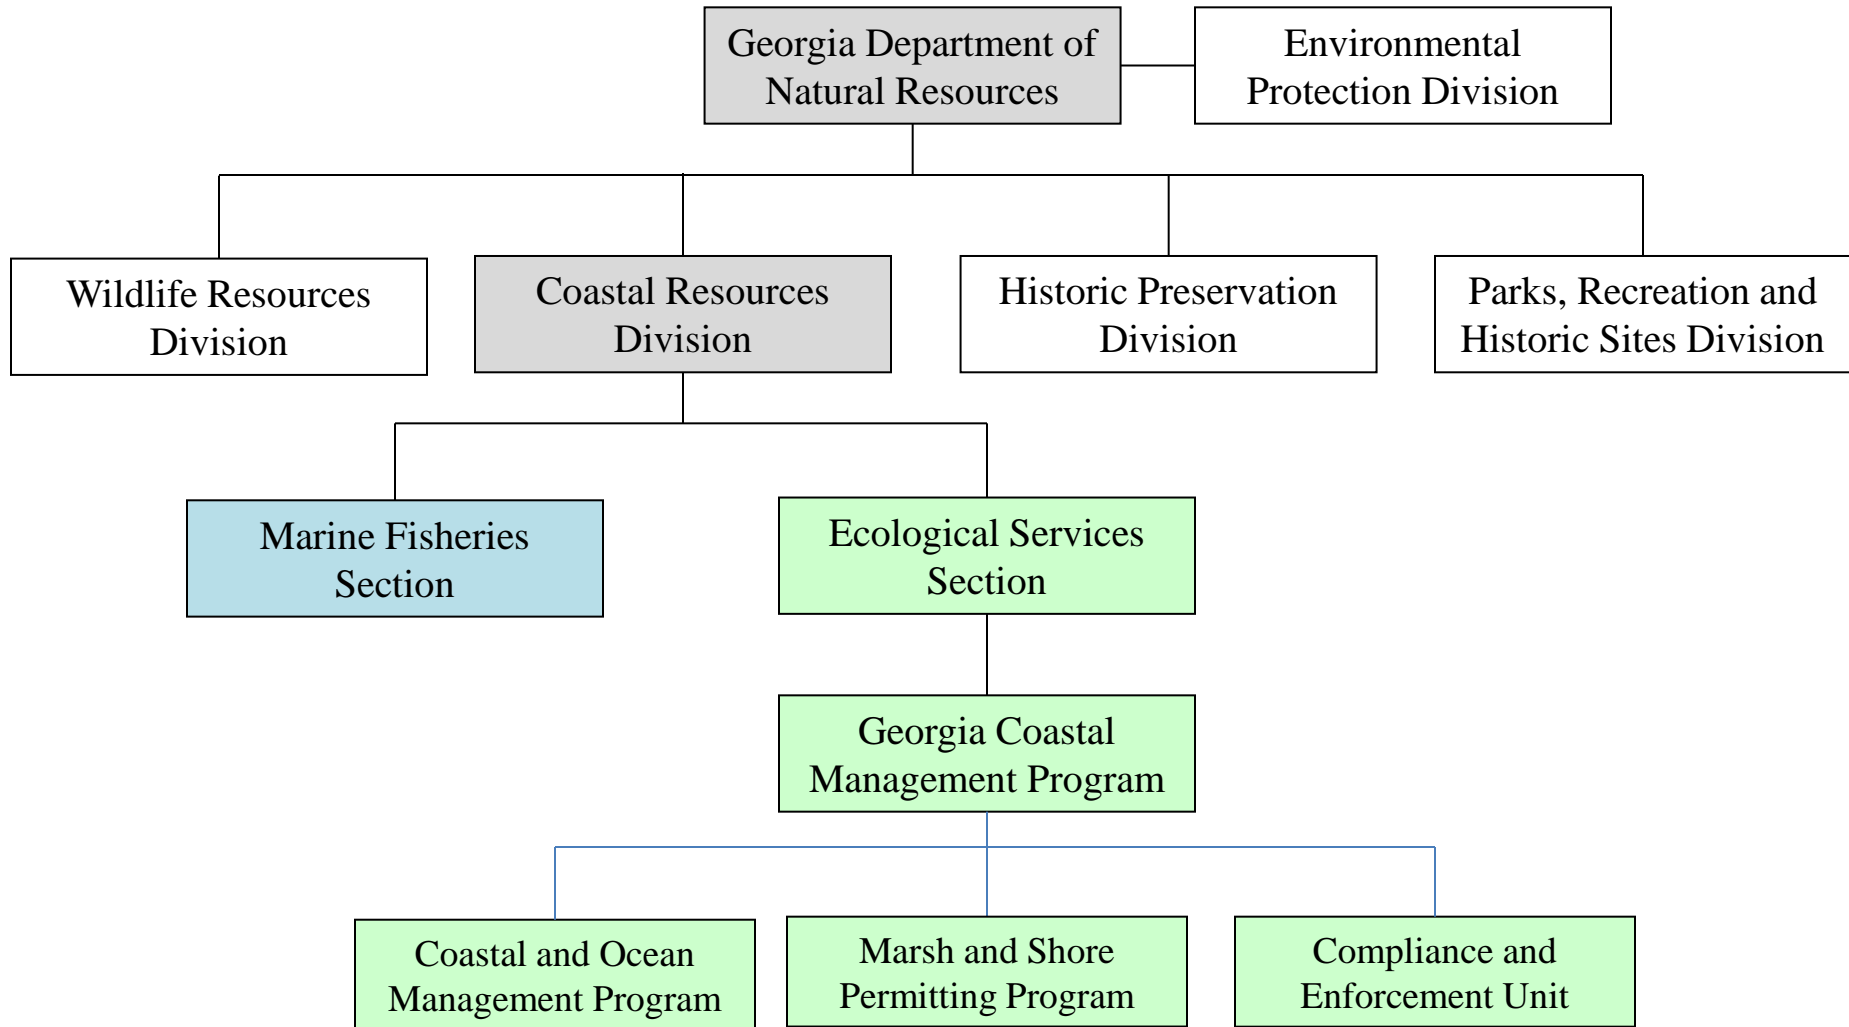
Georgia Department of Natural Resources

Environmental Protection Division

Wildlife Resources Division

Coastal Resources Division

Historic Preservation Division

Parks, Recreation and Historic Sites Division

Marine Fisheries Section

Ecological Services Section

Georgia Coastal Management Program

Coastal and Ocean Management Program

Marsh and Shore Permitting Program

Compliance and Enforcement Unit